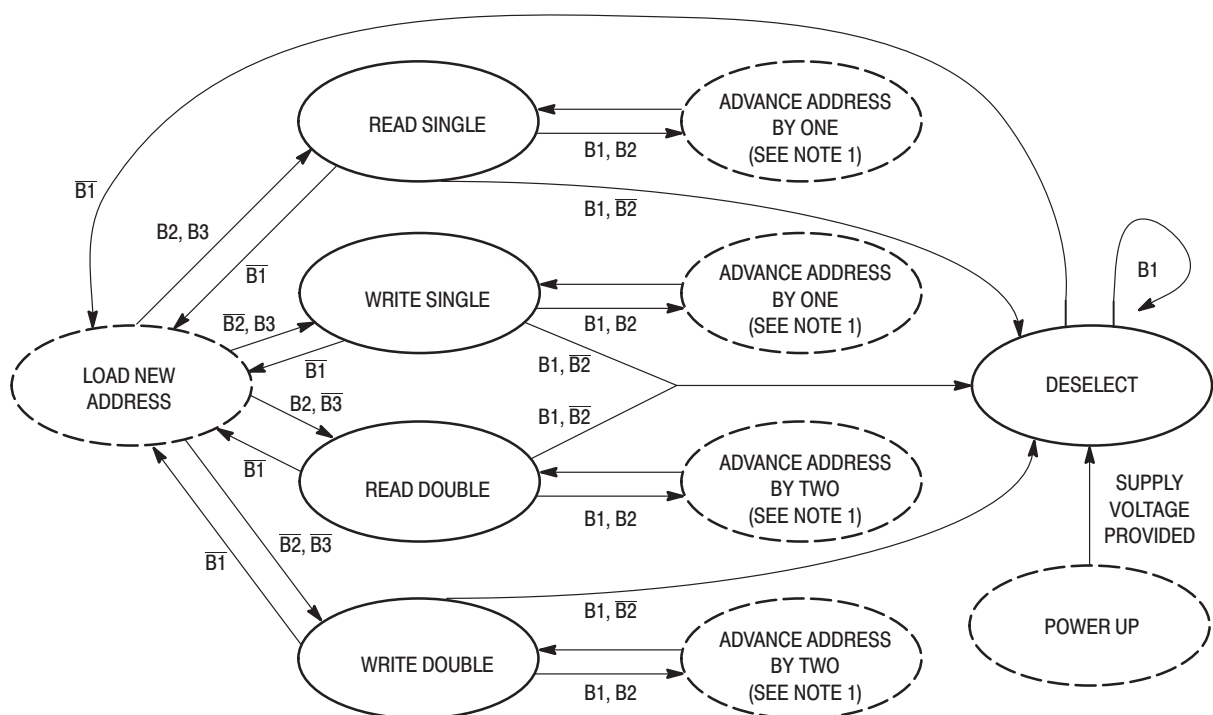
READ SINGLE

ADVANCE ADDRESS BY ONE (SEE NOTE 1)

B1, B2

$\overline{B1}$

B1, $\overline{B2}$

B2, B3

$\overline{B1}$

B1

WRITE SINGLE

ADVANCE ADDRESS BY ONE (SEE NOTE 1)

$\overline{B2}$, B3

B1, B2

$\overline{B1}$

LOAD NEW ADDRESS

B1, $\overline{B2}$

DESELECT

B2, $\overline{B3}$

B1, $\overline{B2}$

$\overline{B1}$

READ DOUBLE

ADVANCE ADDRESS BY TWO (SEE NOTE 1)

B1, B2

SUPPLY VOLTAGE PROVIDED

$\overline{B2}$, $\overline{B3}$

$\overline{B1}$

B1, $\overline{B2}$

POWER UP

WRITE DOUBLE

ADVANCE ADDRESS BY TWO (SEE NOTE 1)

B1, B2